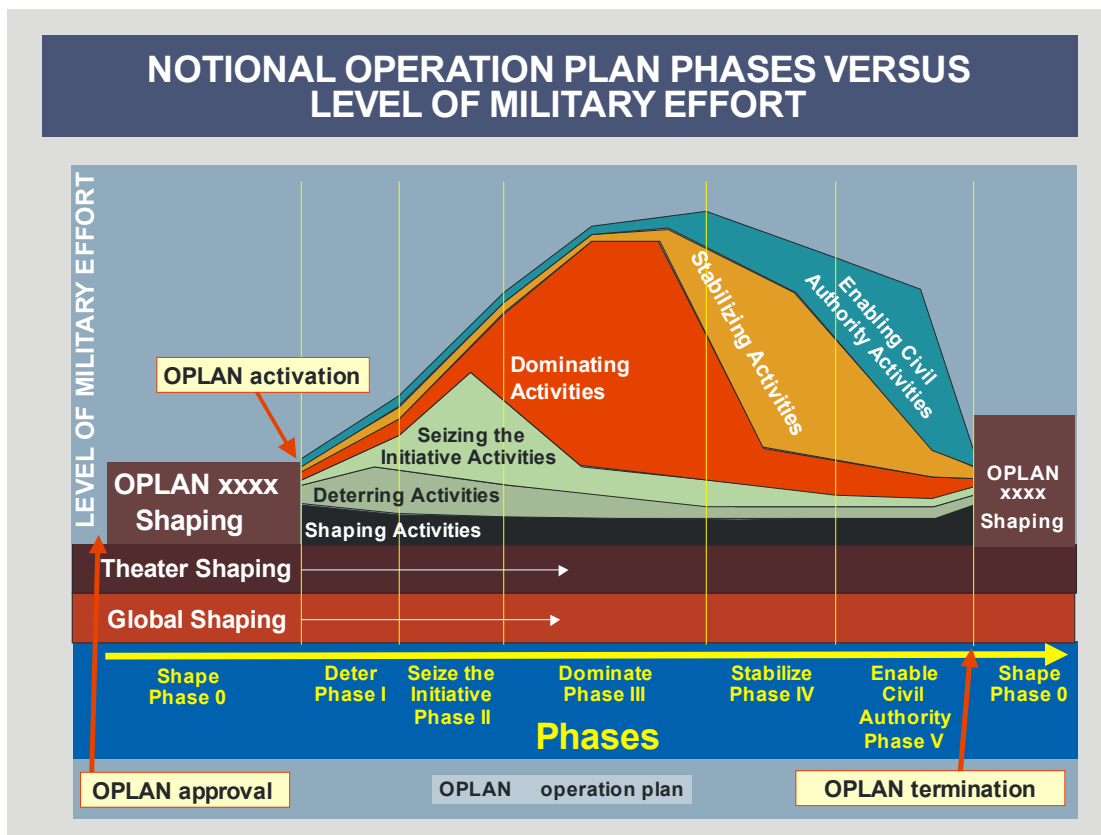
NOTIONAL OPERATION PLAN PHASES VERSUS LEVEL OF MILITARY EFFORT

LEVEL OF MILITARY EFFORT

OPLAN activation

Dominating Activities

Stabilizing Activities

Enabling Civil Authority Activities

Seizing the Initiative Activities

OPLAN xxxx Shaping

Deterring Activities

Shaping Activities

OPLAN xxxx Shaping

Theater Shaping

Global Shaping

Shape Phase 0

Deter Phase I

Seize the Initiative Phase II

Dominate Phase III

Stabilize Phase IV

Enable Civil Authority Phase V

Shape Phase 0

Phases

OPLAN approval

OPLAN operation plan

OPLAN termination